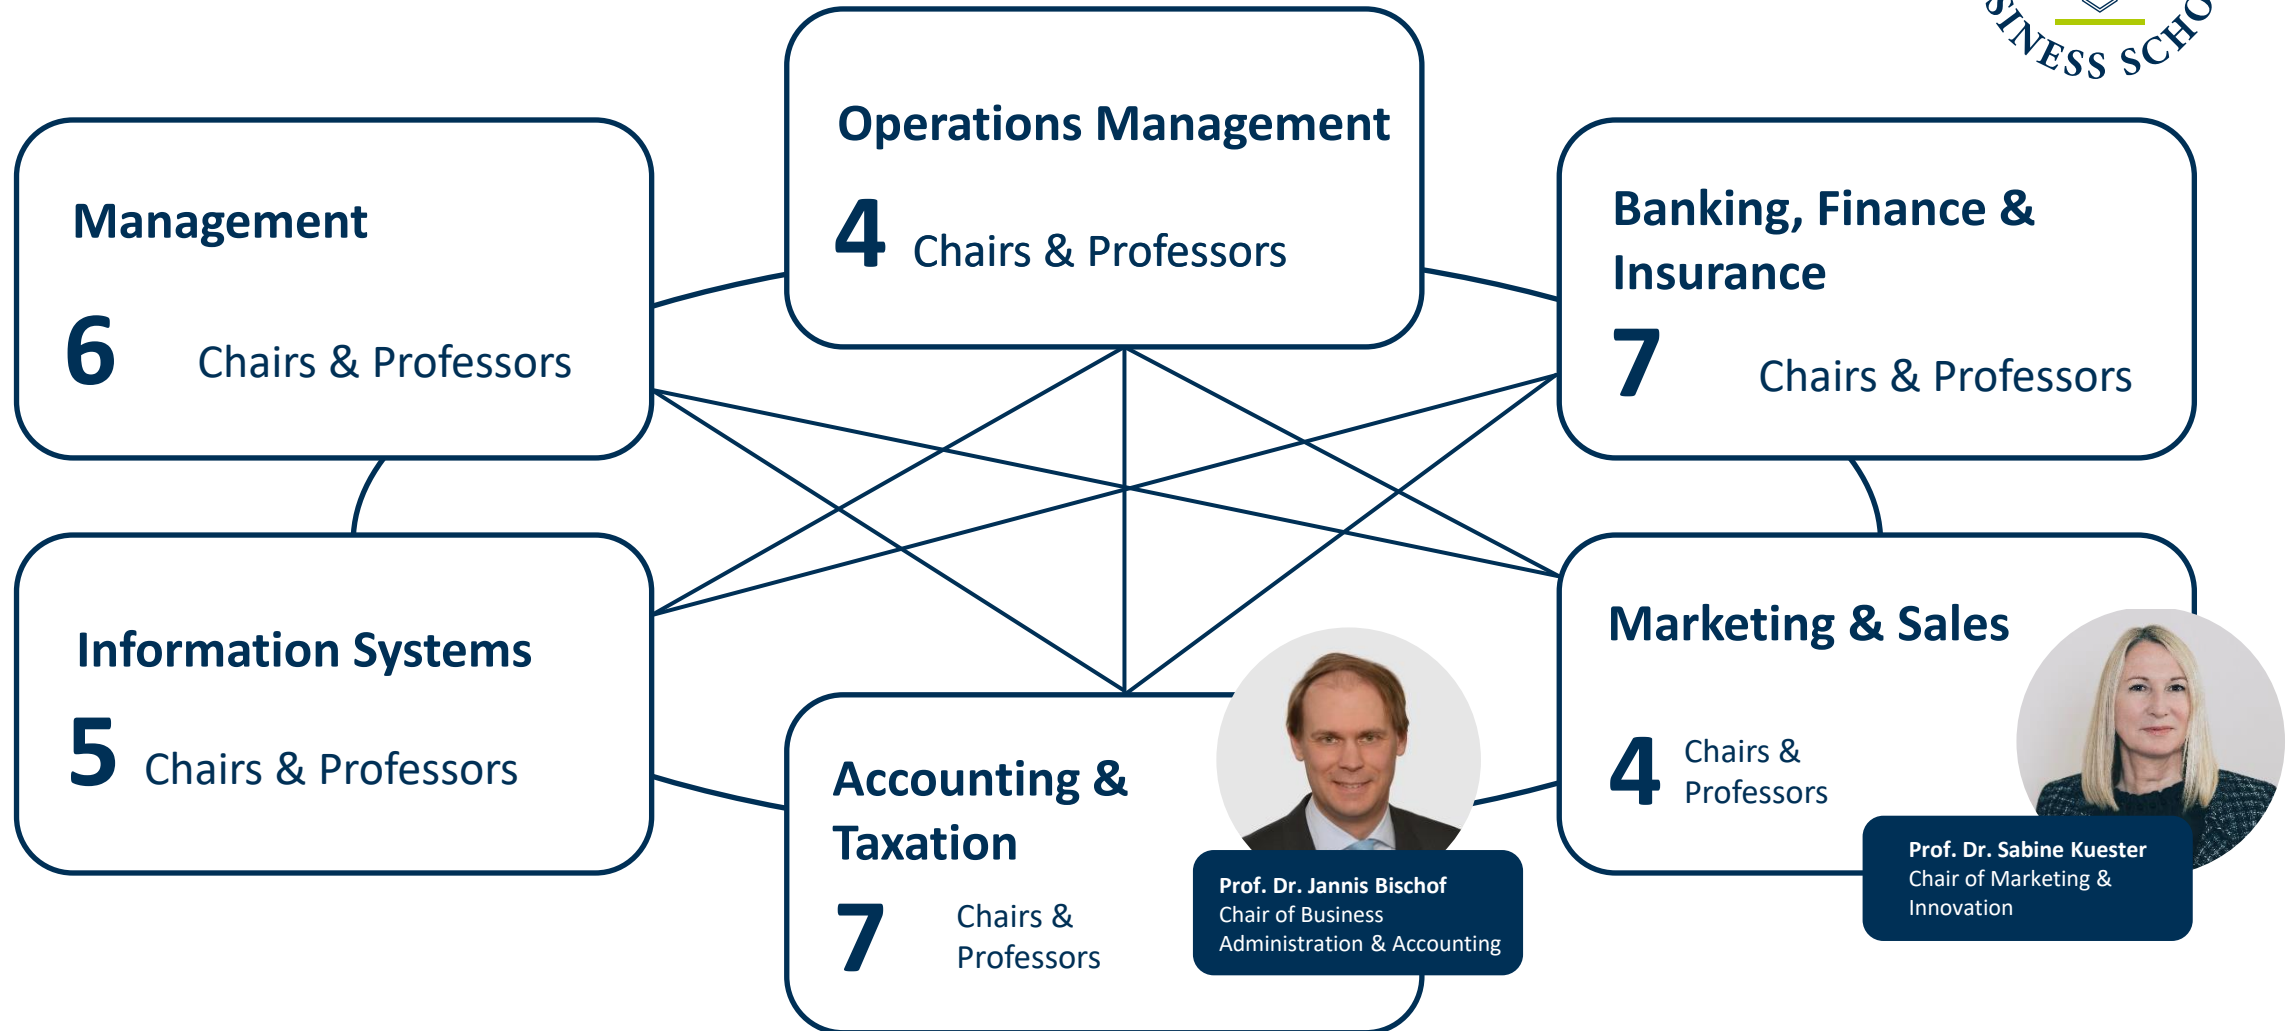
INESS SCHO

Operations Management

4 Chairs & Professors

Management

6 Chairs & Professors

Banking, Finance & Insurance

7 Chairs & Professors

Information Systems

5 Chairs & Professors

Marketing & Sales

4 Chairs & Professors

Prof. Dr. Sabine Kuester
Chair of Marketing & Innovation

Accounting & Taxation

7 Chairs & Professors

Prof. Dr. Jannis Bischof
Chair of Business Administration & Accounting